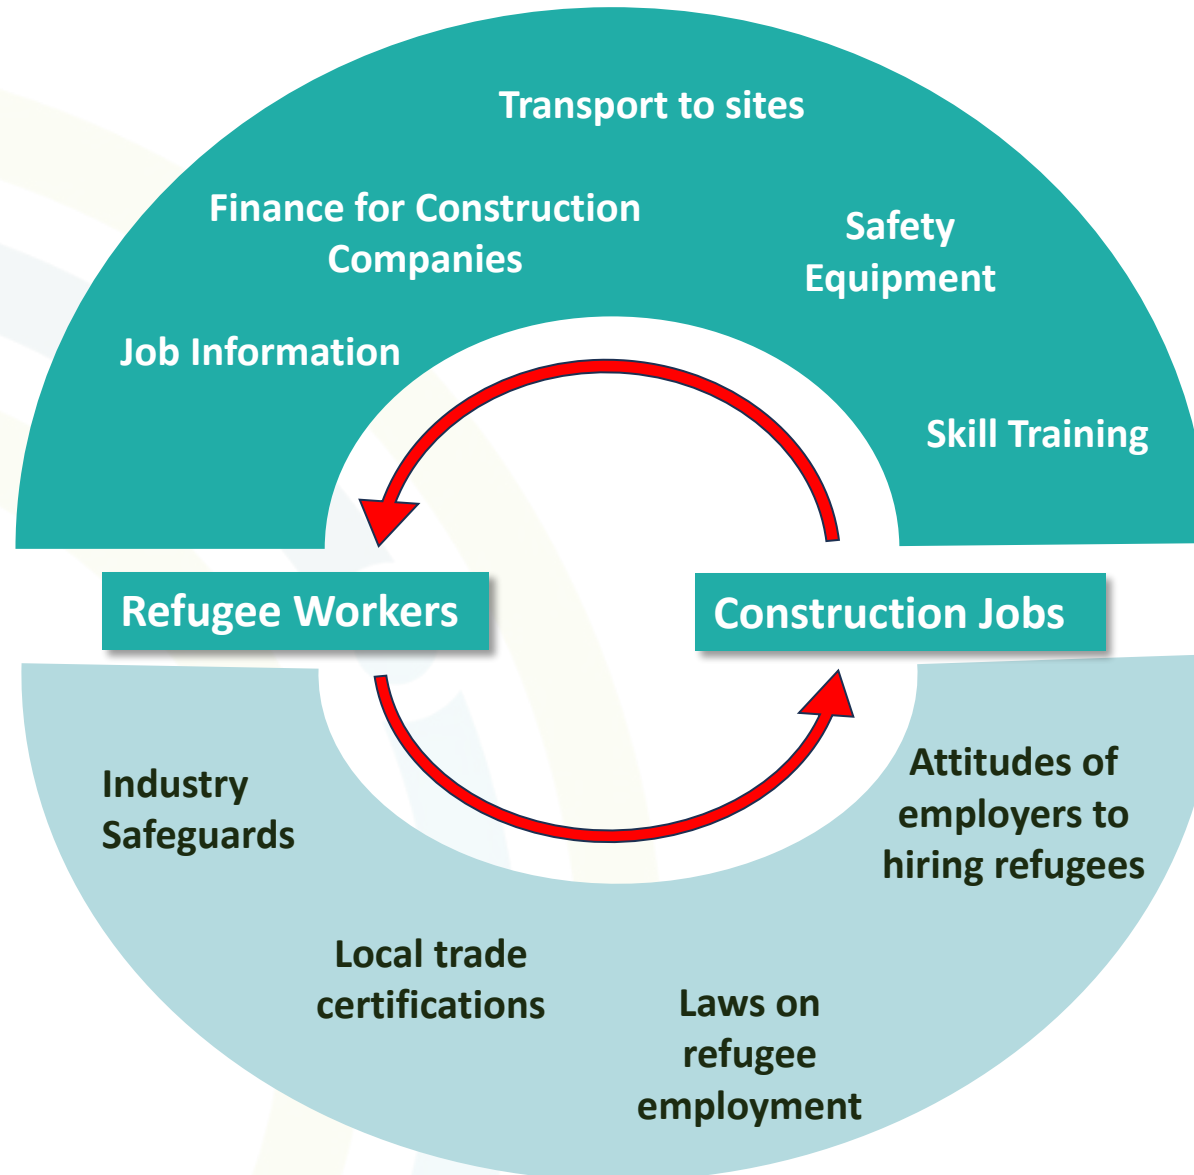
Transport to sites

Finance for Construction Companies

Safety Equipment

Job Information

Skill Training

Refugee Workers

Construction Jobs

Industry Safeguards

Attitudes of employers to hiring refugees

Local trade certifications

Laws on refugee employment